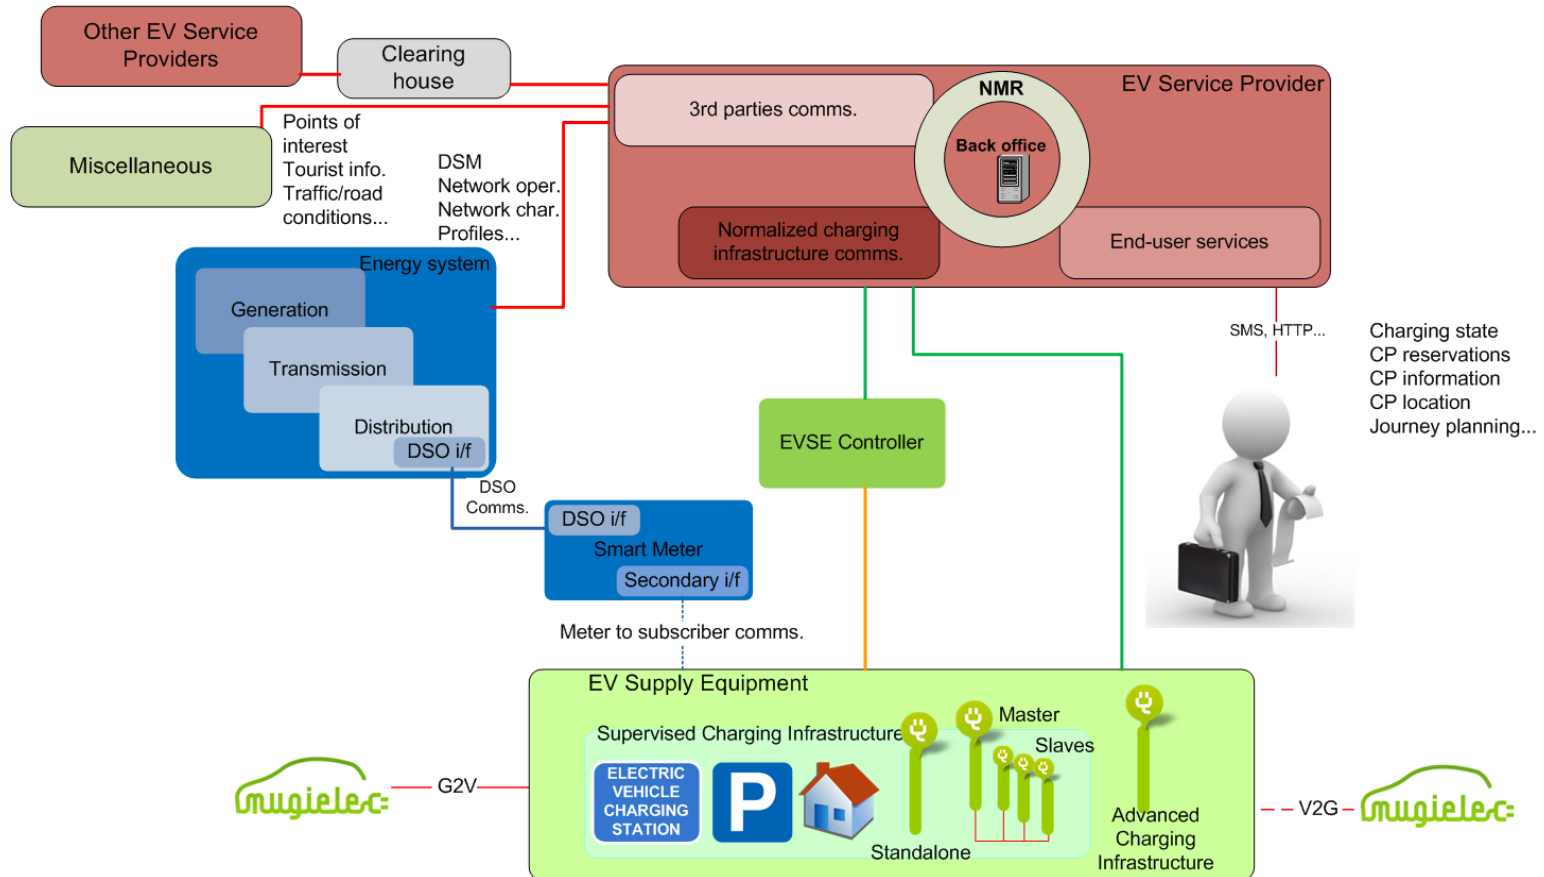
Other EV Service Providers

Clearing house

Miscellaneous

Points of interest
Tourist info.
Traffic/road conditions...

DSM
Network oper.
Network char.
Profiles...

EV Service Provider

3rd parties comms.

NMR

Back office

Normalized charging infrastructure comms.

End-user services

Energy system

Generation

Transmission

Distribution

DSO i/f

DSO Comms.

DSO i/f

Smart Meter

Secondary i/f

EVSE Controller

SMS, HTTP...

Charging state
CP reservations
CP information
CP location
Journey planning...

Meter to subscriber comms.

EV Supply Equipment

Supervised Charging Infrastructure

Master

Slaves

ELECTRIC VEHICLE CHARGING STATION

P

Standalone

Advanced Charging Infrastructure

mugielec

G2V

V2G

mugielec